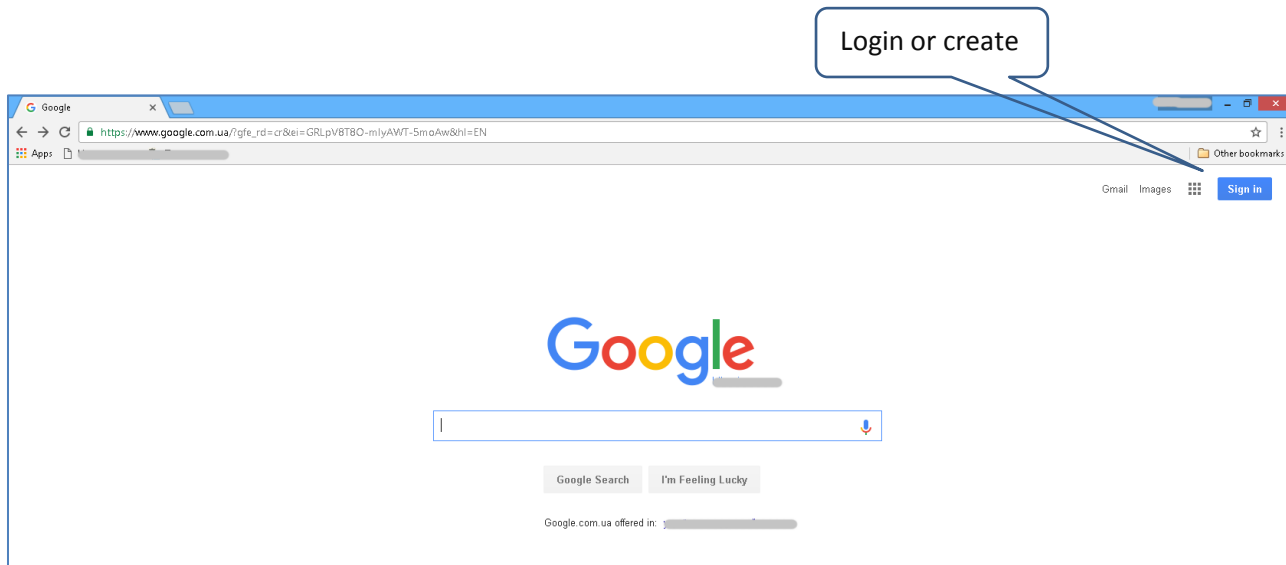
Login or create

Google

https://www.google.com.ua/?gfe_rd=cr&ei=GRLpV8T8O-mIyAWT-5moAw&hl=EN

Apps

Other bookmarks

Gmail Images Sign in

Google

Google Search I'm Feeling Lucky

Google.com.ua offered in: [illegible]